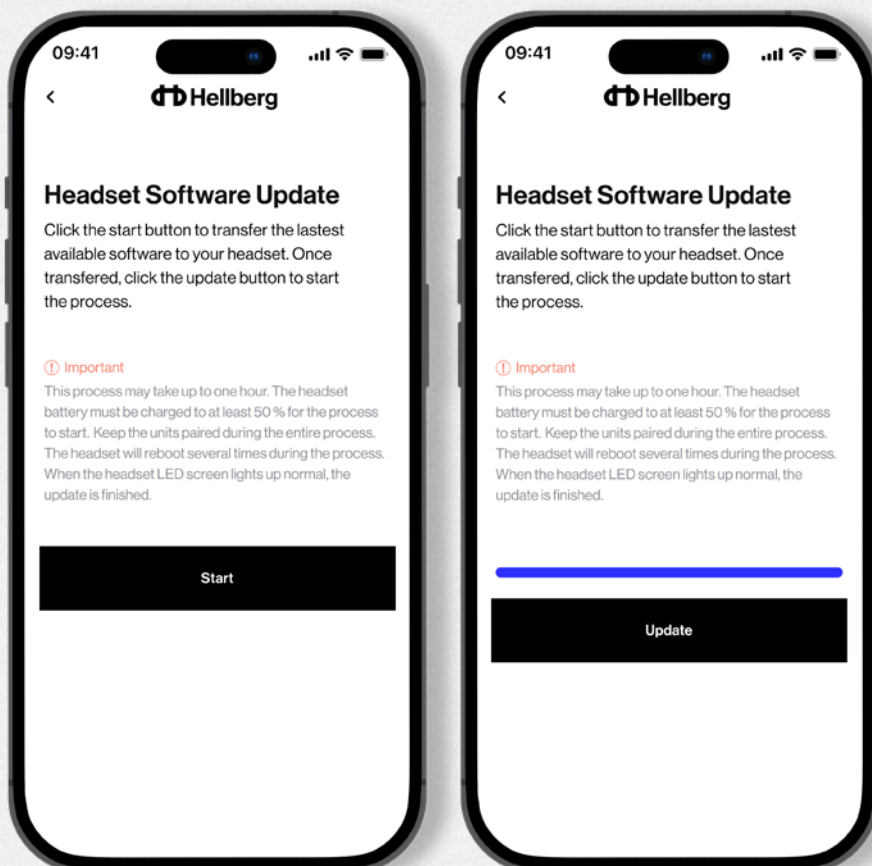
09:41

<

Hellberg

Headset Software Update

Click the start button to transfer the lastest available software to your headset. Once transfered, click the update button to start the process.

! Important

This process may take up to one hour. The headset battery must be charged to at least 50 % for the process to start. Keep the units paired during the entire process. The headset will reboot several times during the process. When the headset LED screen lights up normal, the update is finished.

Start

09:41

<

Hellberg

Headset Software Update

Click the start button to transfer the lastest available software to your headset. Once transfered, click the update button to start the process.

! Important

This process may take up to one hour. The headset battery must be charged to at least 50 % for the process to start. Keep the units paired during the entire process. The headset will reboot several times during the process. When the headset LED screen lights up normal, the update is finished.

Update